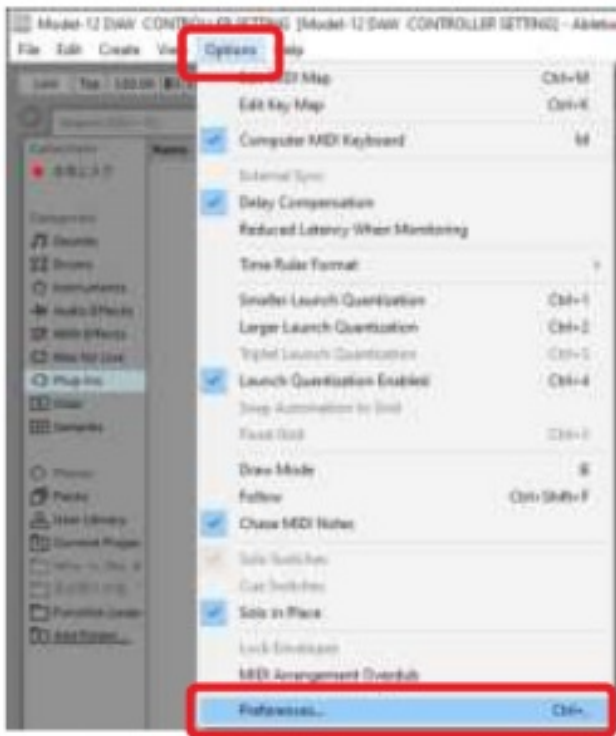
Model-12 DAW CONTRO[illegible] SETTING [Model-12 DAW CONTROLLER SETTING] - Ableton

File Edit Create View Options Help

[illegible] MIDI Map Ctrl+M
Edit Key Map Ctrl+K
Computer MIDI Keyboard M
External Sync
Delay Compensation
Reduced Latency When Monitoring
Time Ruler Format
Smaller Launch Quantization Ctrl+1
Larger Launch Quantization Ctrl+2
Triplet Launch Quantization Ctrl+3
Launch Quantization Enabled Ctrl+4
Snap Automation to Grid
Fixed Grid Ctrl+5
Draw Mode B
Follow Ctrl+Shift+F
Chase MIDI Notes
Solo Switches
Cue Switches
Solo in Place
Lock Envelopes
MIDI Arrangement Overdub
Preferences... Ctrl+,

Collections
Categories
Sounds
Drums
Instruments
Audio Effects
MIDI Effects
Max for Live
Plug-Ins
Clips
Samples
Places
Packs
User Library
Current Project
Add Folder...
Name